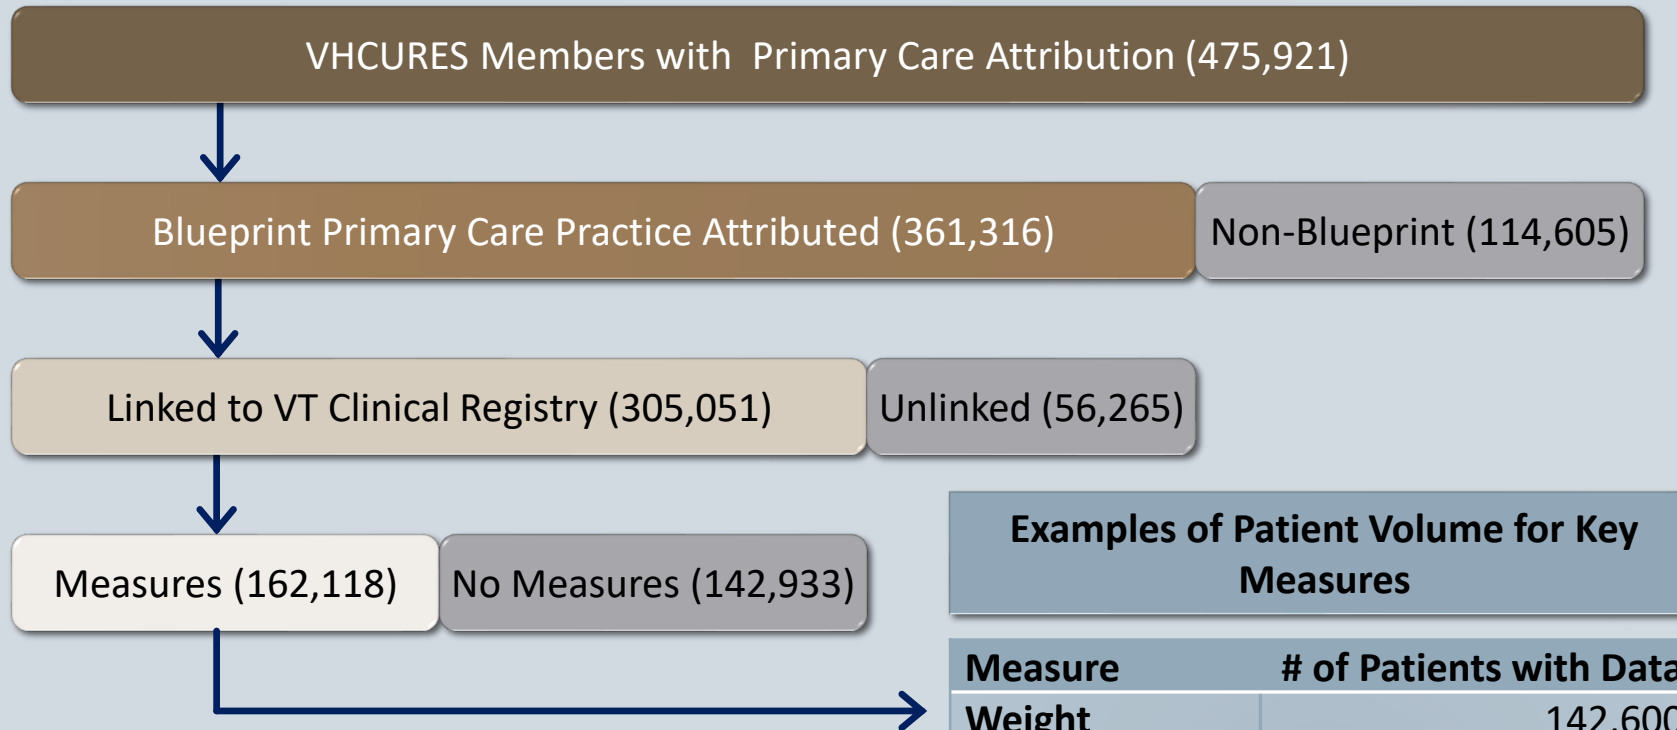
VHCURES Members with Primary Care Attribution (475,921)

Blueprint Primary Care Practice Attributed (361,316)

Non-Blueprint (114,605)

Linked to VT Clinical Registry (305,051)

Unlinked (56,265)

Measures (162,118)

No Measures (142,933)

Examples of Patient Volume for Key Measures

| Measure | # of Patients with Data |
|---|---|
| Weight | 142,600 |